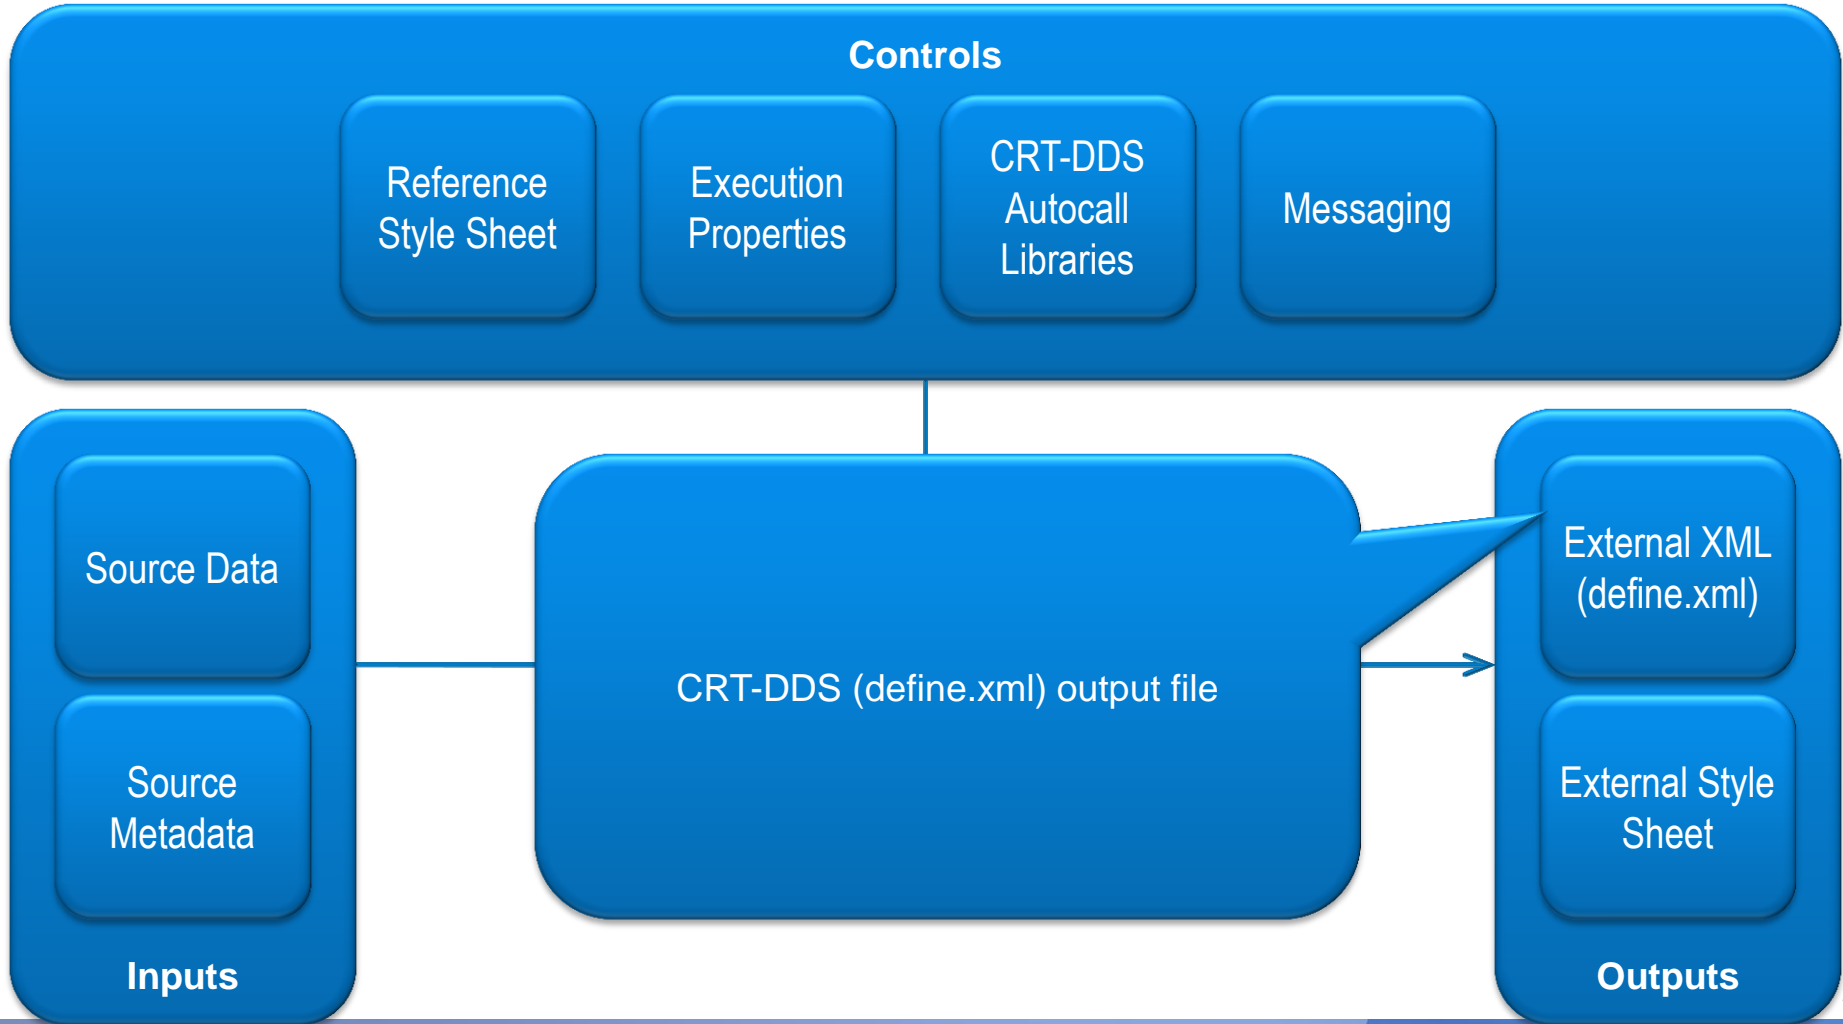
Controls

Reference Style Sheet

Execution Properties

CRT-DDS Autocall Libraries

Messaging

Source Data

Source Metadata

Inputs

CRT-DDS (define.xml) output file

External XML (define.xml)

External Style Sheet

Outputs